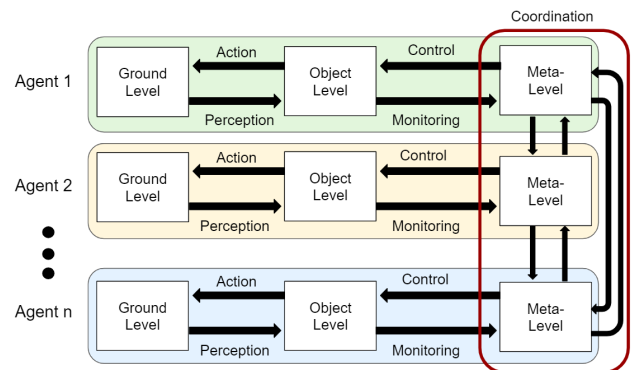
Coordination

Agent 1

Ground Level

Action

Perception

Object Level

Control

Monitoring

Meta-Level

Agent 2

Ground Level

Action

Perception

Object Level

Control

Monitoring

Meta-Level

Agent n

Ground Level

Action

Perception

Object Level

Control

Monitoring

Meta-Level